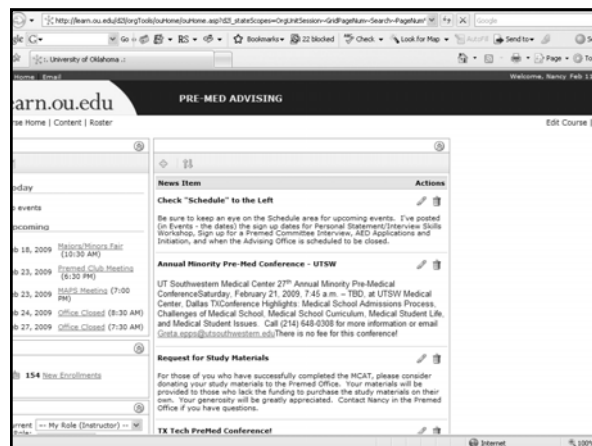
http://learn.ou.edu/d2l/orgTools/ouHome/ouHome.asp?d2l_stateScopes=OrgUnitSession~GridPageNum~Search~PageNum

Google

gle G· Go Bookmarks 22 blocked Check Look for Map AutoFill Send to

University of Oklahoma

Page Tools

Home Email Welcome, Nancy Feb 1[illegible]

earn.ou.edu PRE-MED ADVISING

rse Home | Content | Roster Edit Course |

oday

events

pcoming

b 18, 2009 Majors/Minors Fair (10:30 AM)

b 23, 2009 Premed Club Meeting (6:30 PM)

b 23, 2009 MAPS Meeting (7:00 PM)

b 24, 2009 Office Closed (8:30 AM)

b 27, 2009 Office Closed (7:30 AM)

154 New Enrollments

urrent -- My Role (Instructor) --

News Item Actions

Check "Schedule" to the Left

Be sure to keep an eye on the Schedule area for upcoming events. I've posted (in Events - the dates) the sign up dates for Personal Statement/Interview Skills Workshop, Sign up for a Premed Committee Interview, AED Applications and Initiation, and when the Advising Office is scheduled to be closed.

Annual Minority Pre-Med Conference - UTSW

UT Southwestern Medical Center 27th Annual Minority Pre-Medical ConferenceSaturday, February 21, 2009, 7:45 a.m. – TBD, at UTSW Medical Center, Dallas TXConference Highlights: Medical School Admissions Process, Challenges of Medical School, Medical School Curriculum, Medical Student Life, and Medical Student Issues. Call (214) 648-0308 for more information or email Greta.epps@utsouthwestern.eduThere is no fee for this conference!

Request for Study Materials

For those of you who have successfully completed the MCAT, please consider donating your study materials to the Premed Office. Your materials will be provided to those who lack the funding to purchase the study materials on their own. Your generosity will be greatly appreciated. Contact Nancy in the Premed Office if you have questions.

TX Tech PreMed Conference!

Internet 100%